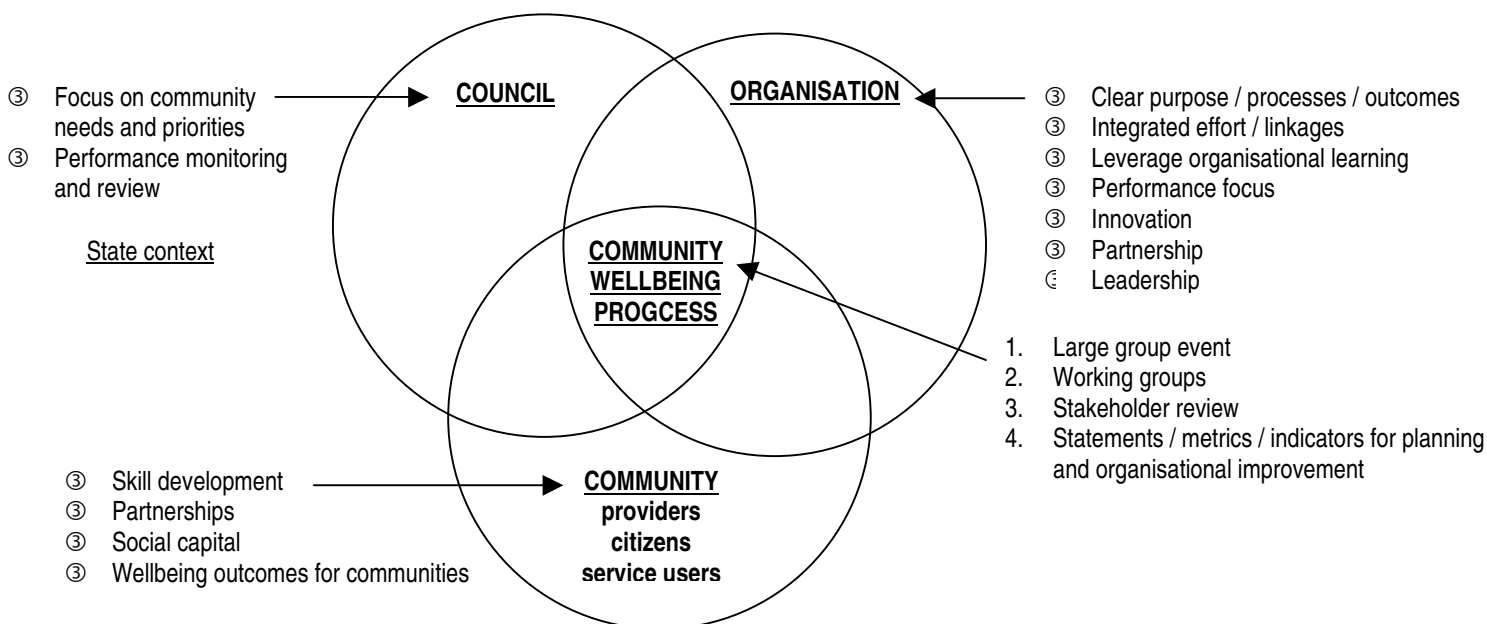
③ Focus on community needs and priorities
③ Performance monitoring and review

State context

COUNCIL

ORGANISATION

③ Clear purpose / processes / outcomes
③ Integrated effort / linkages
③ Leverage organisational learning
③ Performance focus
③ Innovation
③ Partnership
③ Leadership

COMMUNITY WELLBEING PROGCESS

1. Large group event
2. Working groups
3. Stakeholder review
4. Statements / metrics / indicators for planning and organisational improvement

③ Skill development
③ Partnerships
③ Social capital
③ Wellbeing outcomes for communities

COMMUNITY
providers
citizens
service users